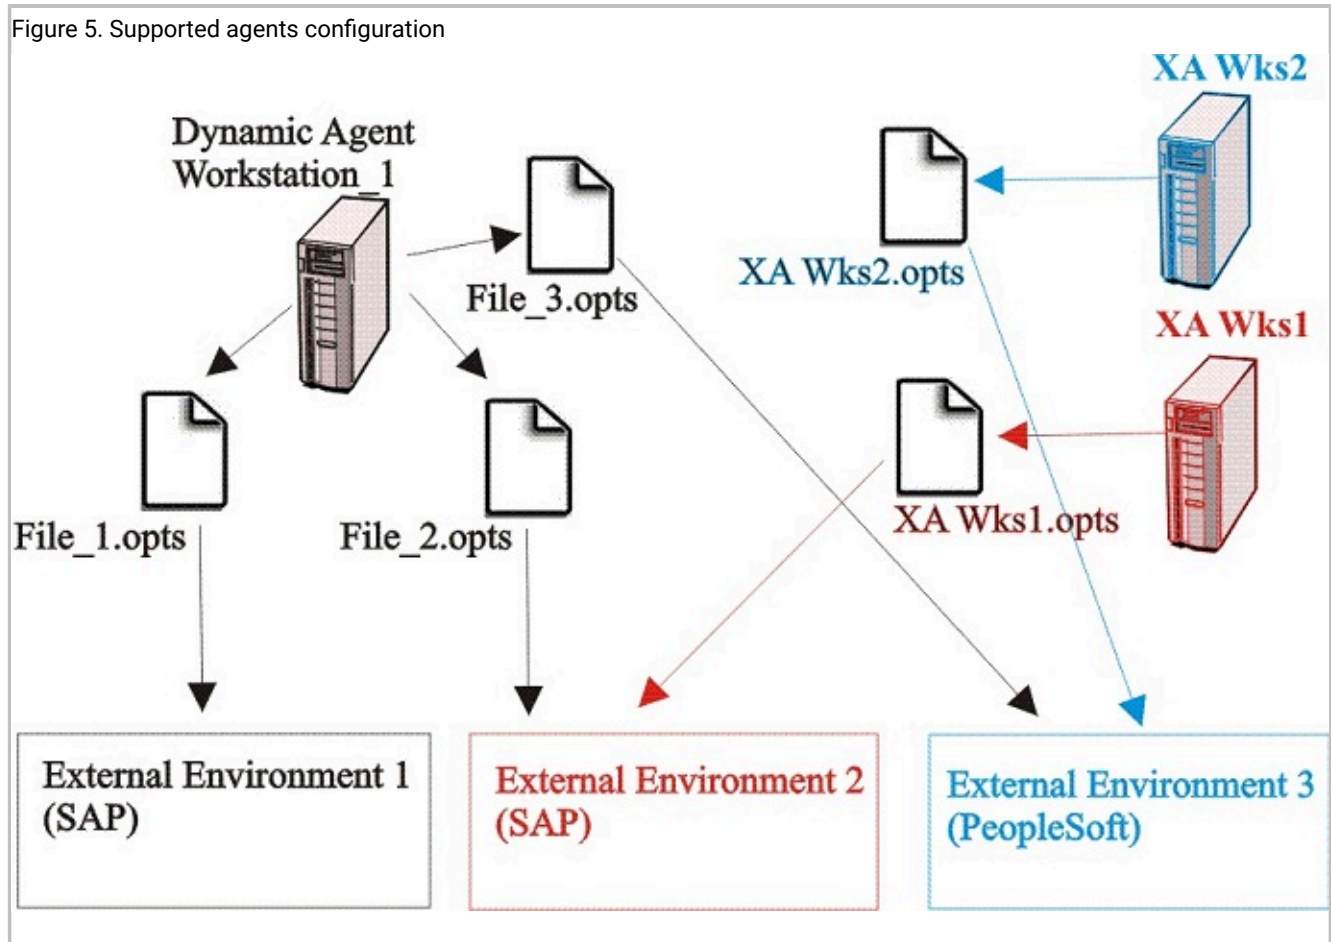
Figure 5. Supported agents configuration

Dynamic Agent Workstation_1

File_3.opts

XA Wks2

XA Wks2.opts

XA Wks1

File_1.opts

File_2.opts

XA Wks1.opts

External Environment 1 (SAP)

External Environment 2 (SAP)

External Environment 3 (PeopleSoft)